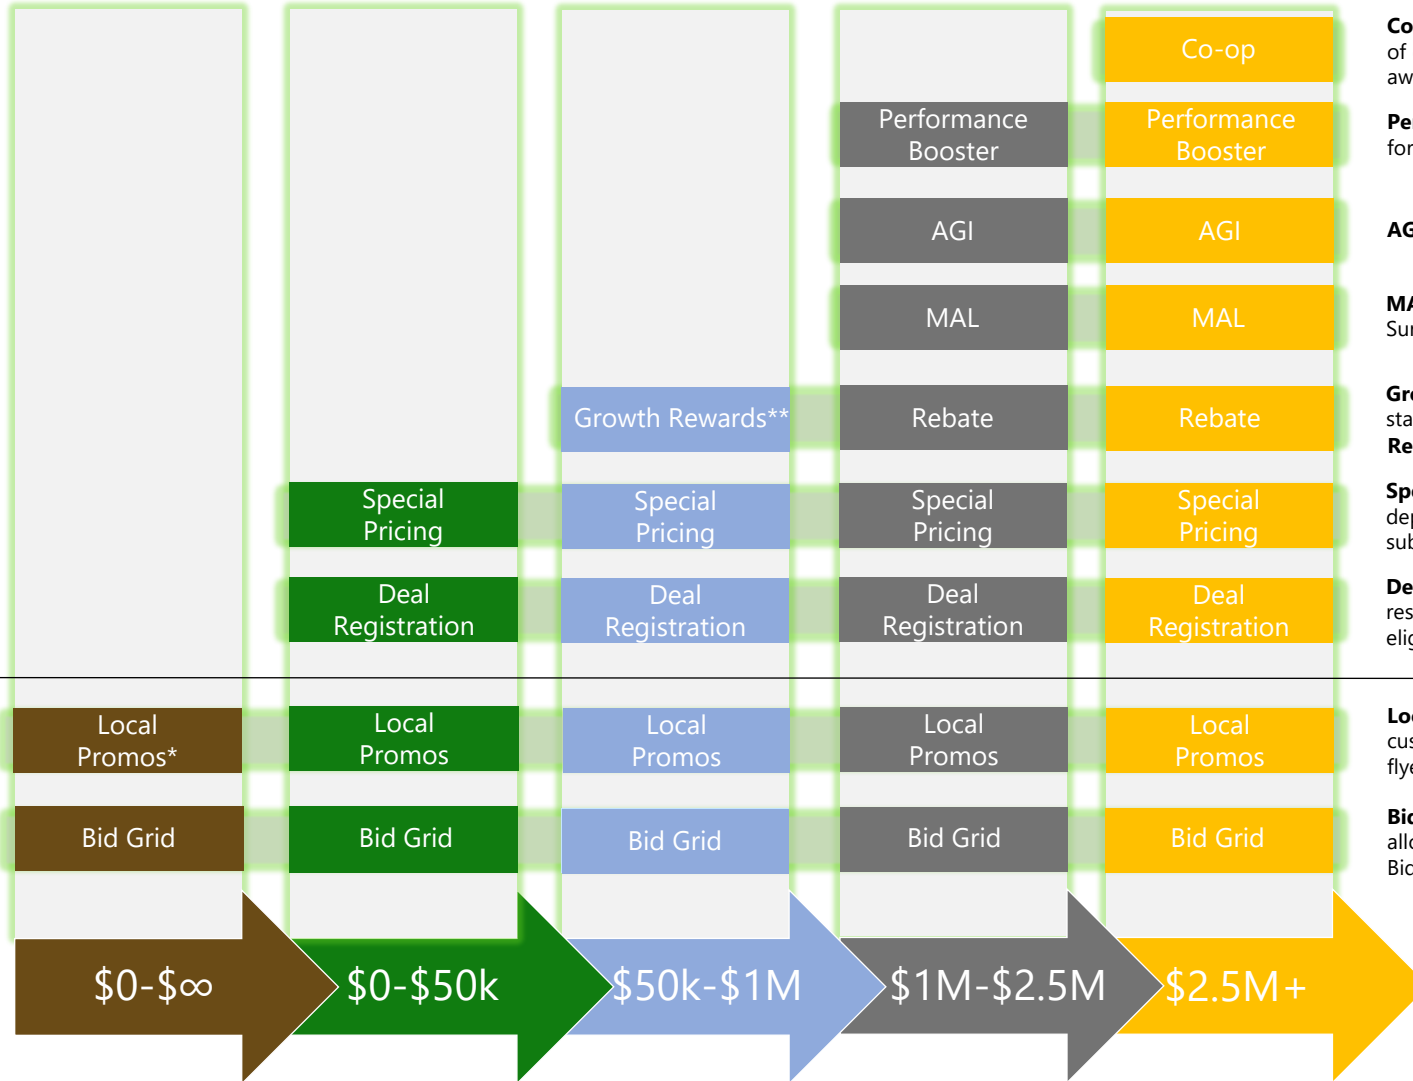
Co-op

Performance Booster

AGI

MAL

Growth Rewards**

Rebate

Special Pricing

Special Pricing

Special Pricing

Special Pricing

Deal Registration

Deal Registration

Deal Registration

Deal Registration

Performance Booster

AGI

MAL

Rebate

Local Promos*

Local Promos

Local Promos

Local Promos

Local Promos

Bid Grid

Bid Grid

Bid Grid

Bid Grid

Bid Grid

$0-$∞

$0-$50k

$50k-$1M

$1M-$2.5M

$2.5M+

Co
of
aw

Pe
for

AG

MA
Sur

Gr
sta
Re

Sp
de
sub

De
res
elig

Lo
cus
fly

Bi
allo
Bid